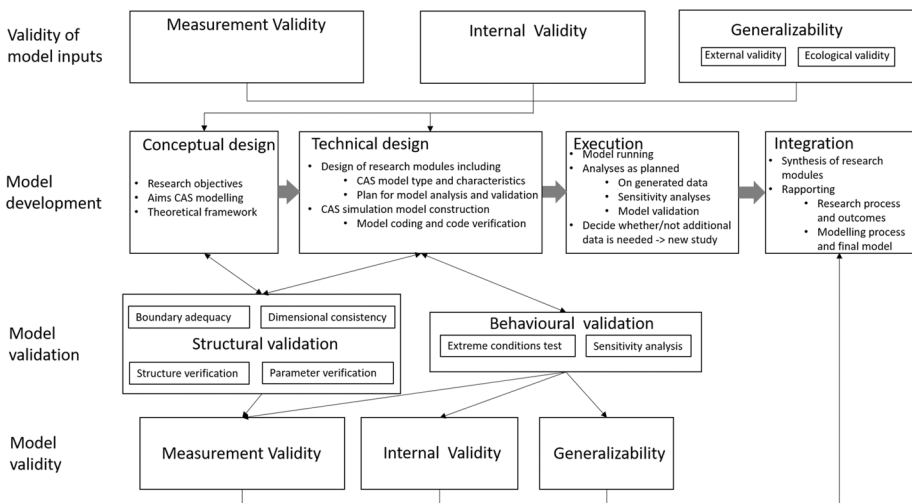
Validity of model inputs

Measurement Validity

Internal Validity

Generalizability

External validity

Ecological validity

Model development

Conceptual design

- Research objectives
- Aims CAS modelling
- Theoretical framework

Technical design

- Design of research modules including
  - CAS model type and characteristics
  - Plan for model analysis and validation
- CAS simulation model construction
  - Model coding and code verification

Execution

- Model running
- Analyses as planned
  - On generated data
  - Sensitivity analyses
  - Model validation
- Decide whether/not additional data is needed -> new study

Integration

- Synthesis of research modules
- Rapporting
  - Research process and outcomes
  - Modelling process and final model

Model validation

Boundary adequacy

Dimensional consistency

Structural validation

Structure verification

Parameter verification

Behavioural validation

Extreme conditions test

Sensitivity analysis

Model validity

Measurement Validity

Internal Validity

Generalizability